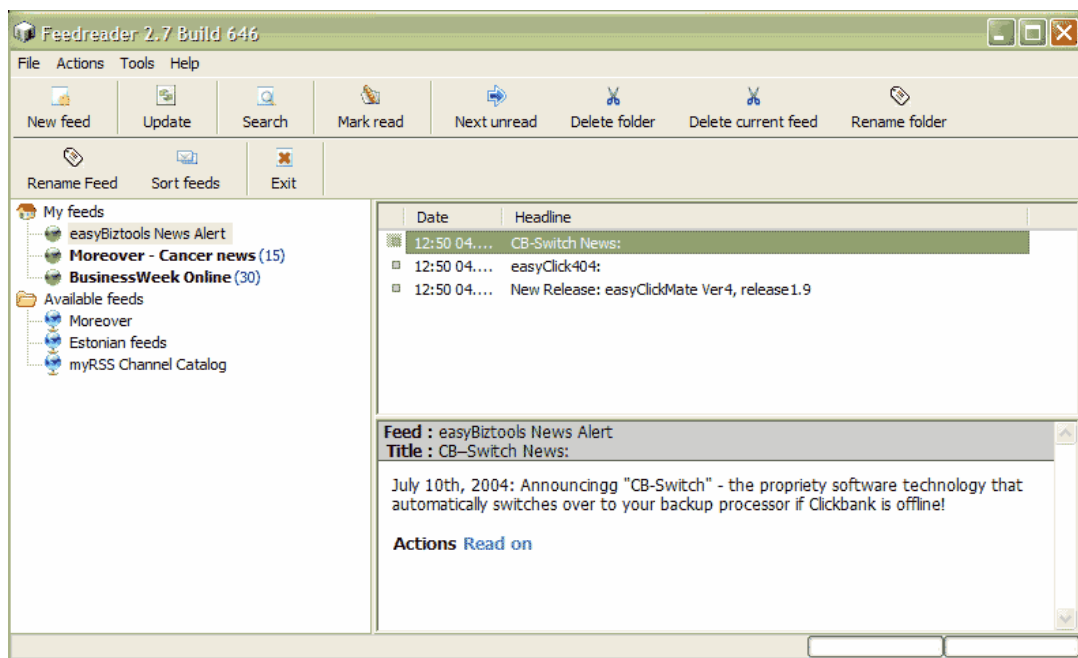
Feedreader 2.7 Build 646

File Actions Tools Help

New feed | Update | Search | Mark read | Next unread | Delete folder | Delete current feed | Rename folder

Rename Feed | Sort feeds | Exit

My feeds
easyBiztools News Alert
Moreover - Cancer news (15)
BusinessWeek Online (30)
Available feeds
Moreover
Estonian feeds
myRSS Channel Catalog

| Date | Headline |
|---|---|
| 12:50 04.... | CB-Switch News: |
| 12:50 04.... | easyClick404: |
| 12:50 04.... | New Release: easyClickMate Ver4, release1.9 |

Feed : easyBiztools News Alert
Title : CB–Switch News:

July 10th, 2004: Announcingg "CB-Switch" - the propriety software technology that automatically switches over to your backup processor if Clickbank is offline!

Actions Read on